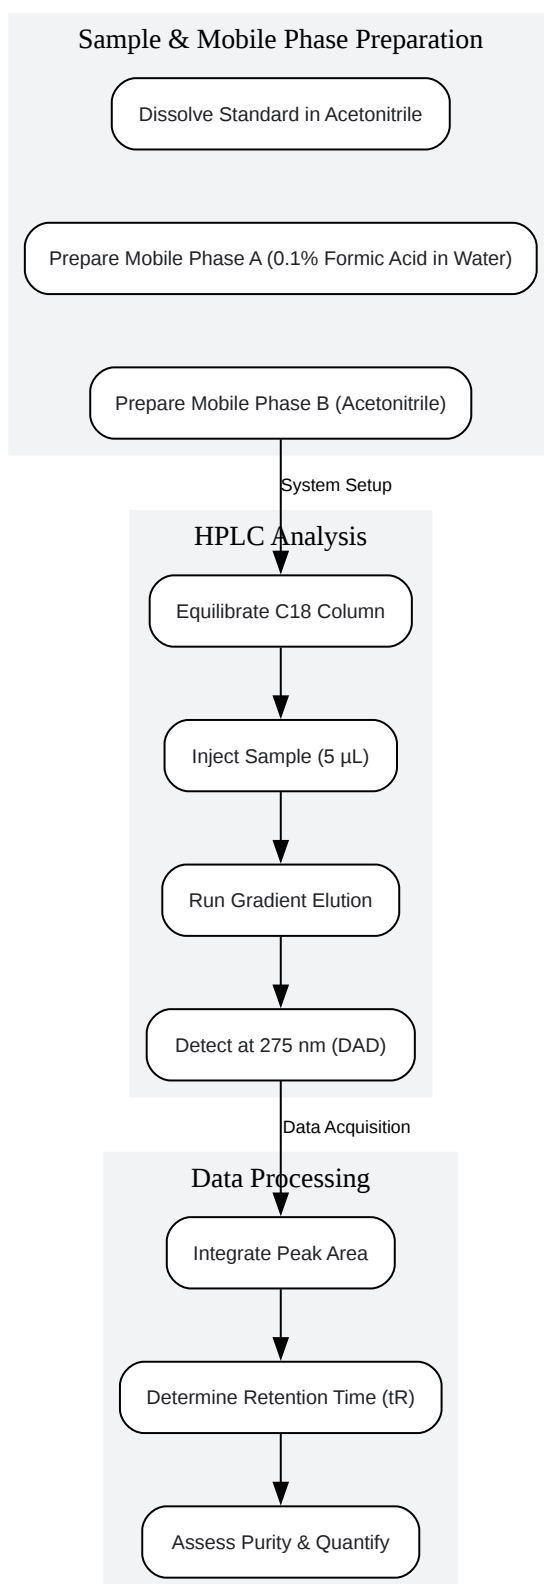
Sample & Mobile Phase Preparation

Dissolve Standard in Acetonitrile

Prepare Mobile Phase A (0.1% Formic Acid in Water)

Prepare Mobile Phase B (Acetonitrile)

System Setup

HPLC Analysis

Equilibrate C18 Column

Inject Sample (5 µL)

Run Gradient Elution

Detect at 275 nm (DAD)

Data Acquisition

Data Processing

Integrate Peak Area

Determine Retention Time (tR)

Assess Purity & Quantify